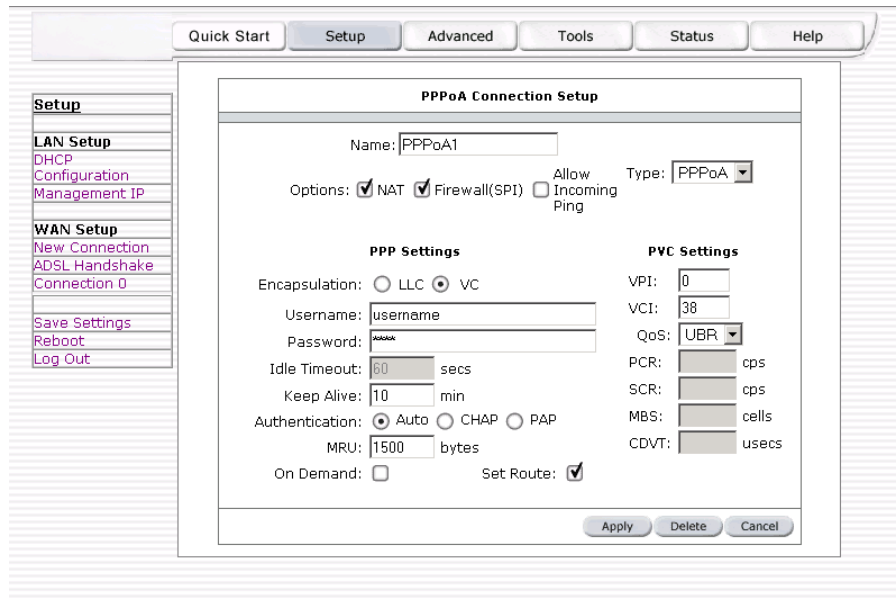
Quick Start Setup Advanced Tools Status Help

Setup

LAN Setup
DHCP Configuration
Management IP

WAN Setup
New Connection
ADSL Handshake
Connection 0

Save Settings
Reboot
Log Out

PPPoA Connection Setup

Name: PPPoA1

Options: NAT Firewall(SPI) Allow Incoming Ping

Type: PPPoA

PPP Settings

Encapsulation: LLC VC

Username: username

Password: ****

Idle Timeout: 60 secs

Keep Alive: 10 min

Authentication: Auto CHAP PAP

MRU: 1500 bytes

On Demand:

Set Route:

PVC Settings

VPI: 0

VCI: 38

QoS: UBR

PCR: cps

SCR: cps

MBS: cells

CDVT: usecs

Apply Delete Cancel